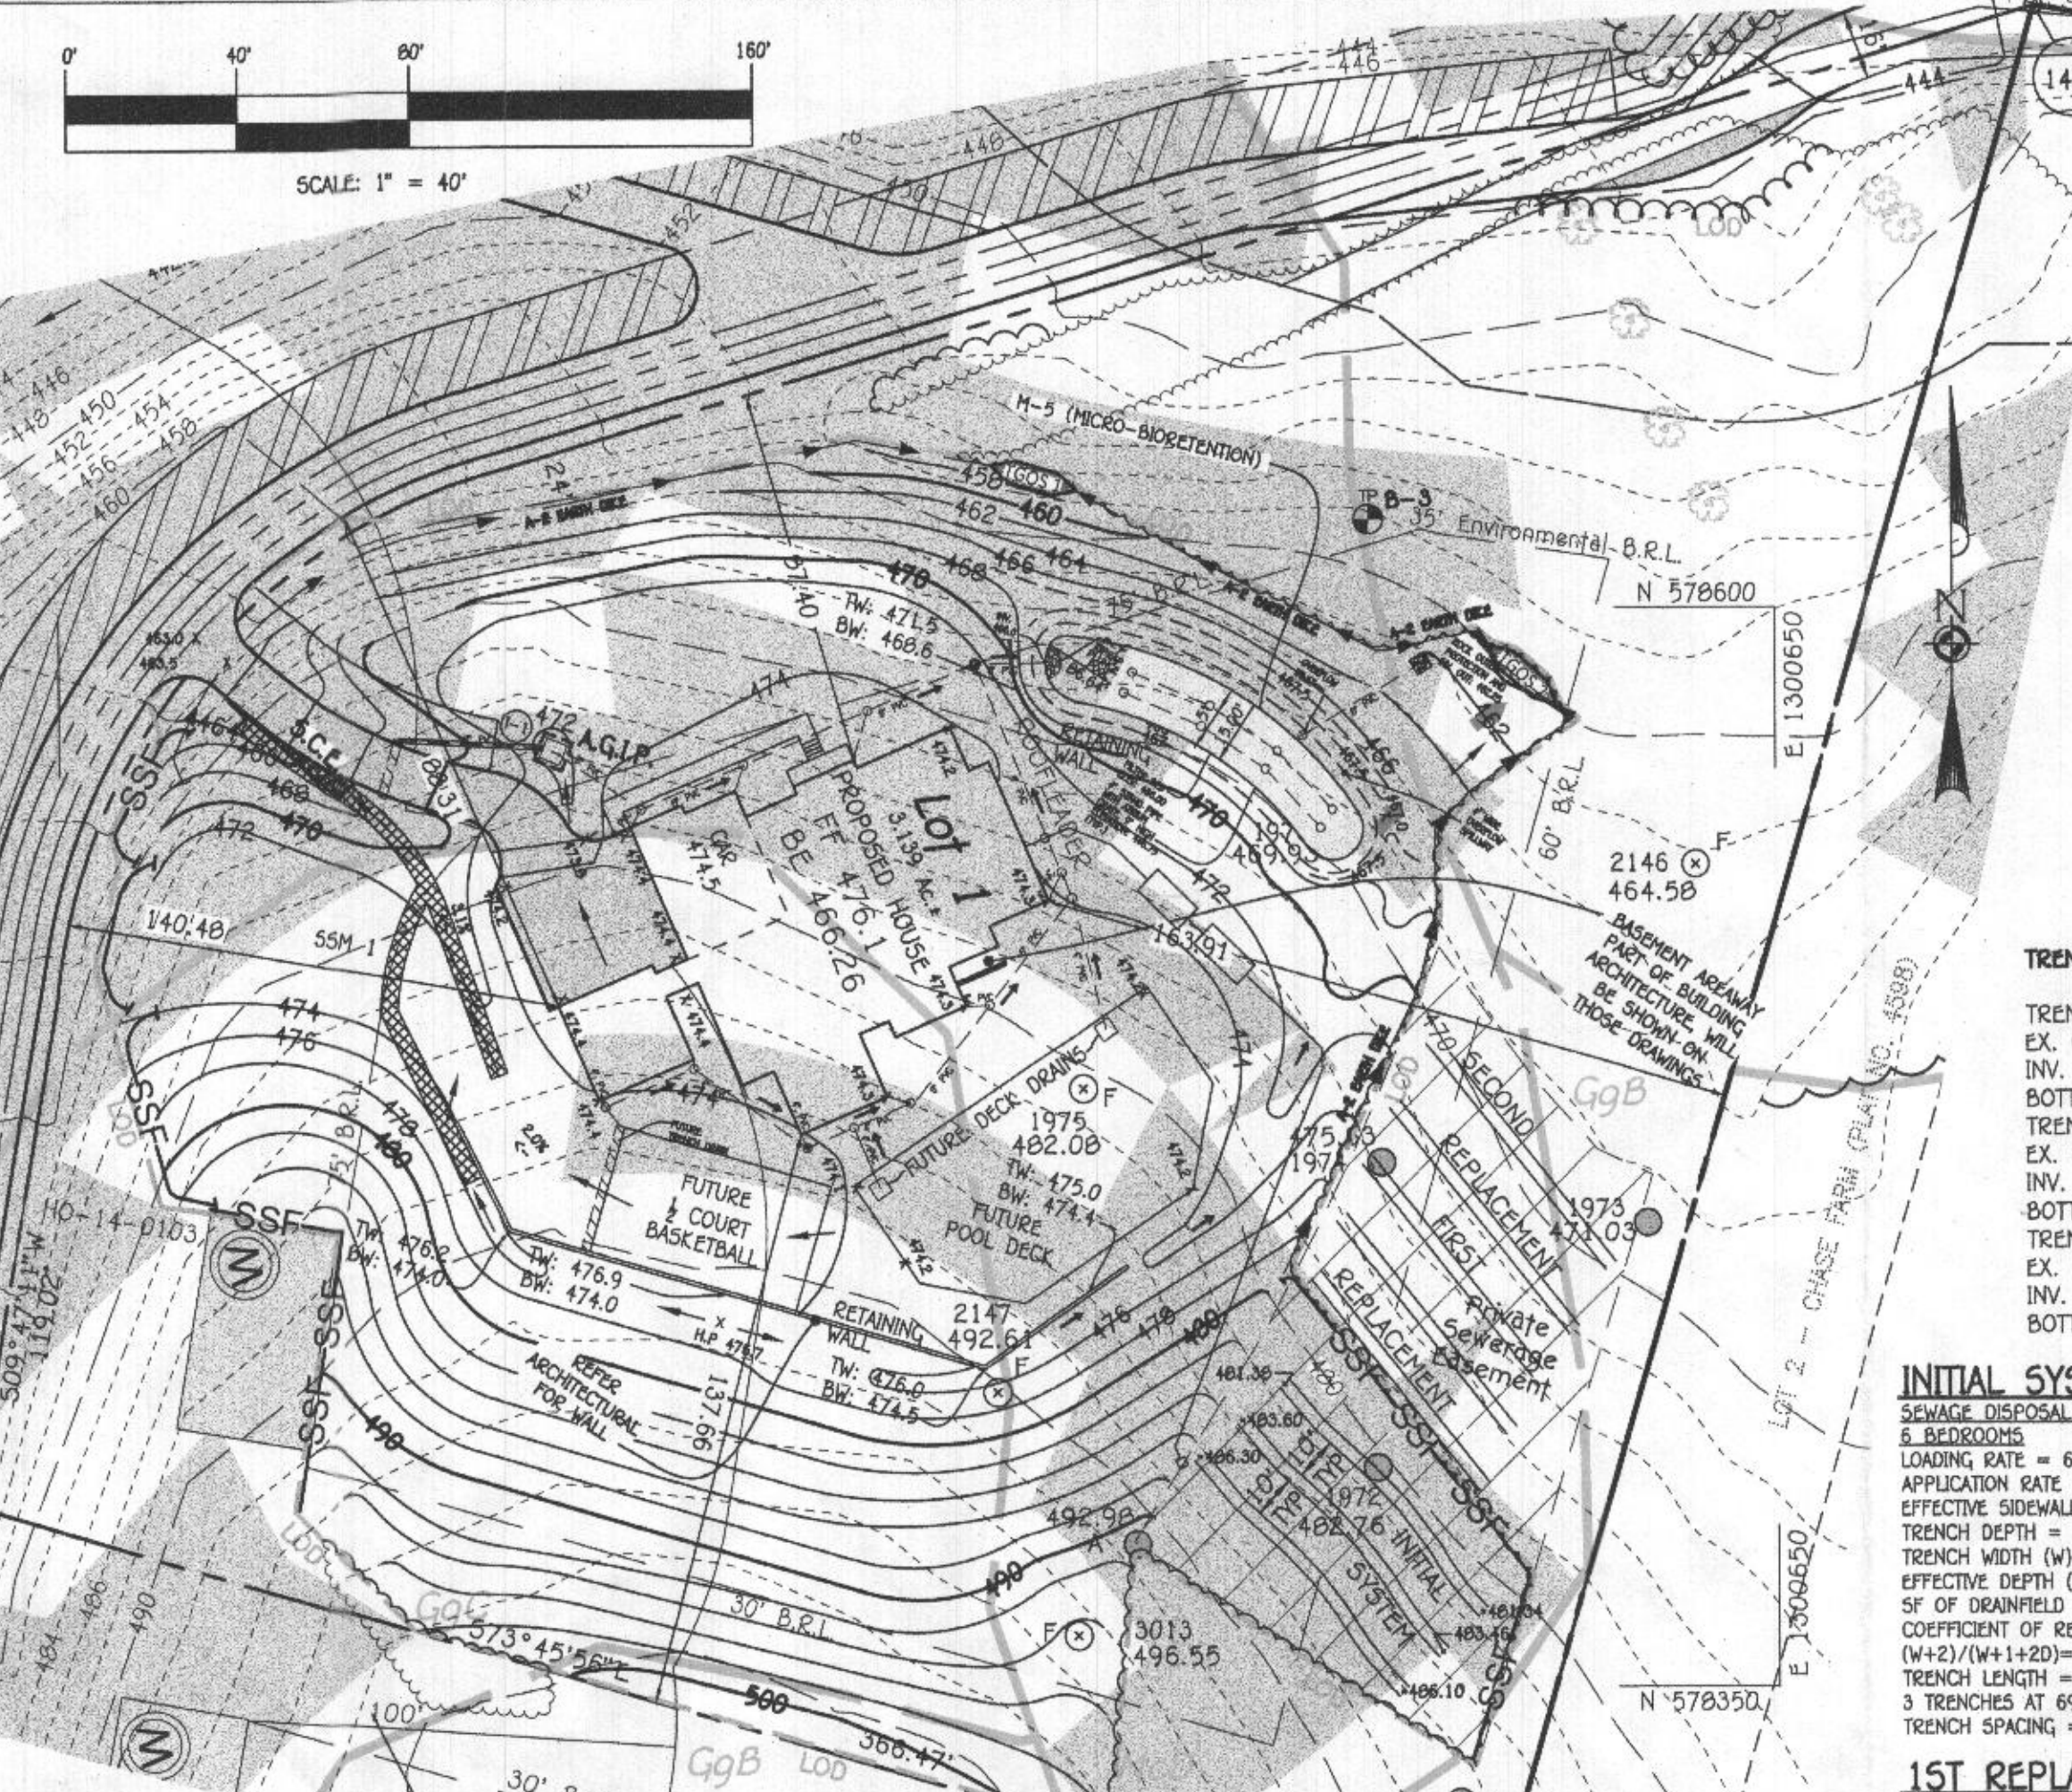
0' 40' 80' 160'

SCALE: 1" = 40'

444 446
448
450
452
444
LOD
M-5 (MICRO-BIORETENTION)
458 (GOS 1)
460
462
464
466
468
470
TP B-3
35' Environmental B.R.L.
N 578600
E 1300650
A-E SWALE DIKE
24"
57.40
TW: 471.5
BW: 468.6
474
472
A.G.I.P.
S.C.F.
468
472
470
SSF
140.48
SSM-1
474
476
478
480
LOT 1
3.139 Ac.±
PROPOSED HOUSE
FF 476.1
BE 466.26
GAR 474.5
ROOF LEADER
RETAINING WALL
469
163.91
60' B.R.L.
2146 F
464.58
BASEMENT AREAWAY PART OF BUILDING ARCHITECTURE WILL BE SHOWN ON THOSE DRAWINGS
FUTURE DECK DRAINS
1975 F
482.08
TW: 475.0
BW: 474.1
FUTURE POOL DECK
FUTURE 1/2 COURT BASKETBALL
TW: 476.2
BW: 474.0
TW: 476.9
BW: 474.0
REFER ARCHITECTURAL FOR WALL
RETAINING WALL
H.P. 475.7
TW: 476.0
BW: 474.5
2147
492.61
137.66
HO-14-0103
S09°47'11"W 119.02'
15' B.R.L.
490
492.98
30' B.R.L.
S73°45'56"E
100'
500
366.47'
GgB
LOD
30'
F 3013
496.55
475
1974
SECOND REPLACEMENT
FIRST REPLACEMENT
Private Sewerage Easement
1973
471.03
GgB
481.30
483.60
486.30
1972
462.76 INITIAL SYSTEM
481.04
483.40
486.10
SSF
E 1300650
N 578350
LOT 2 — CHASE FARM (PLAT NO. 4508)
N
TREN
TREN
EX.
INV.
BOTT
TREN
EX.
INV.
BOTT
TREN
EX.
INV.
BOTT
INITIAL SYS
SEWAGE DISPOSAL
6 BEDROOMS
LOADING RATE = 6
APPLICATION RATE
EFFECTIVE SIDEWAL
TRENCH DEPTH =
TRENCH WIDTH (W)
EFFECTIVE DEPTH (
SF OF DRAINFIELD
COEFFICIENT OF RE
(W+2)/(W+1+2D)=
TRENCH LENGTH =
3 TRENCHES AT 6
TRENCH SPACING =
1ST REPLA